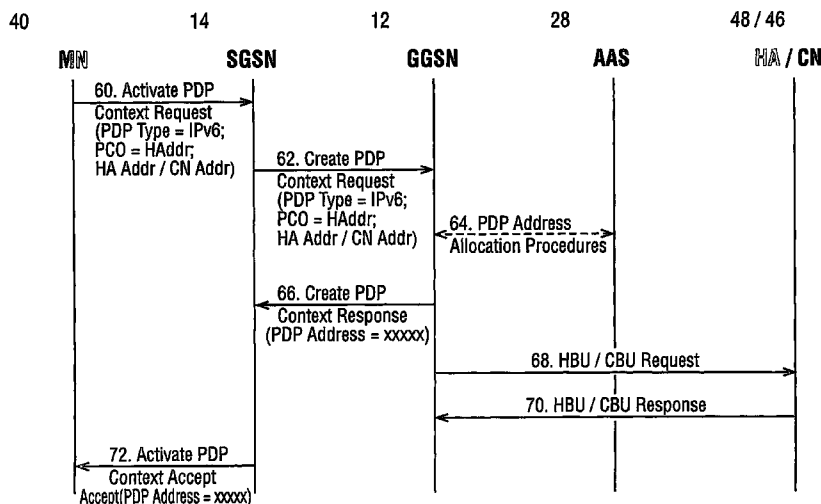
40
MN

14
SGSN

12
GGSN

28
AAS

48 / 46
HA / CN

60. Activate PDP Context Request (PDP Type = IPv6; PCO = HAddr; HA Addr / CN Addr)

62. Create PDP Context Request (PDP Type = IPv6; PCO = HAddr; HA Addr / CN Addr)

64. PDP Address Allocation Procedures

66. Create PDP Context Response (PDP Address = xxxxx)

68. HBU / CBU Request

70. HBU / CBU Response

72. Activate PDP Context Accept Accept(PDP Address = xxxxx)